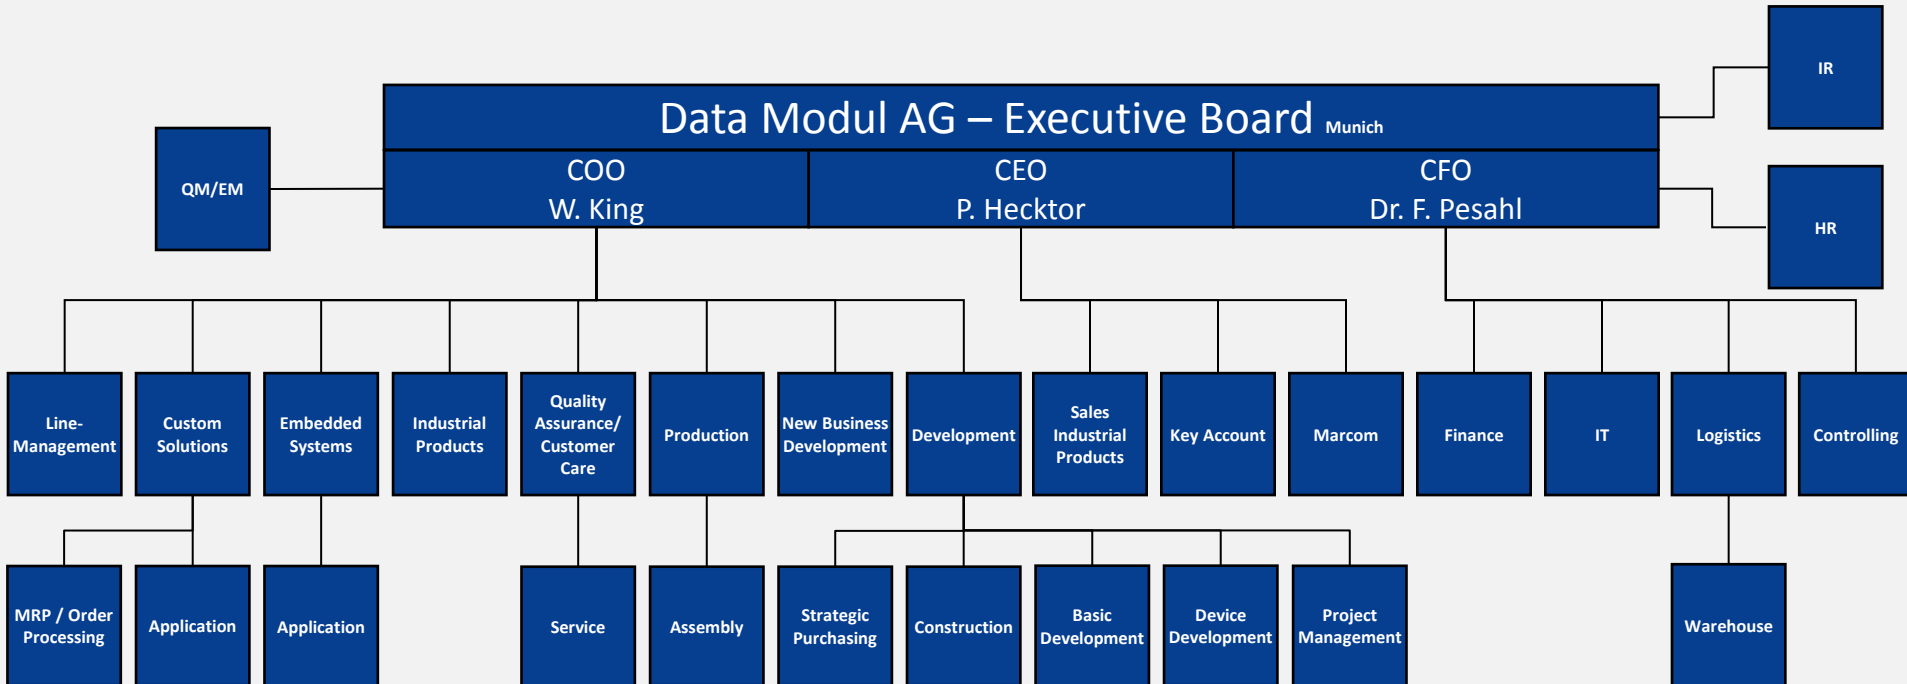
Data Modul AG – Executive Board Munich

COO
W. King

CEO
P. Hecktor

CFO
Dr. F. Pesahl

QM/EM

IR

HR

Line-Management

Custom Solutions

Embedded Systems

Industrial Products

Quality Assurance/ Customer Care

Production

New Business Development

Development

Sales Industrial Products

Key Account

Marcom

Finance

IT

Logistics

Controlling

MRP / Order Processing

Application

Application

Service

Assembly

Strategic Purchasing

Construction

Basic Development

Device Development

Project Management

Warehouse